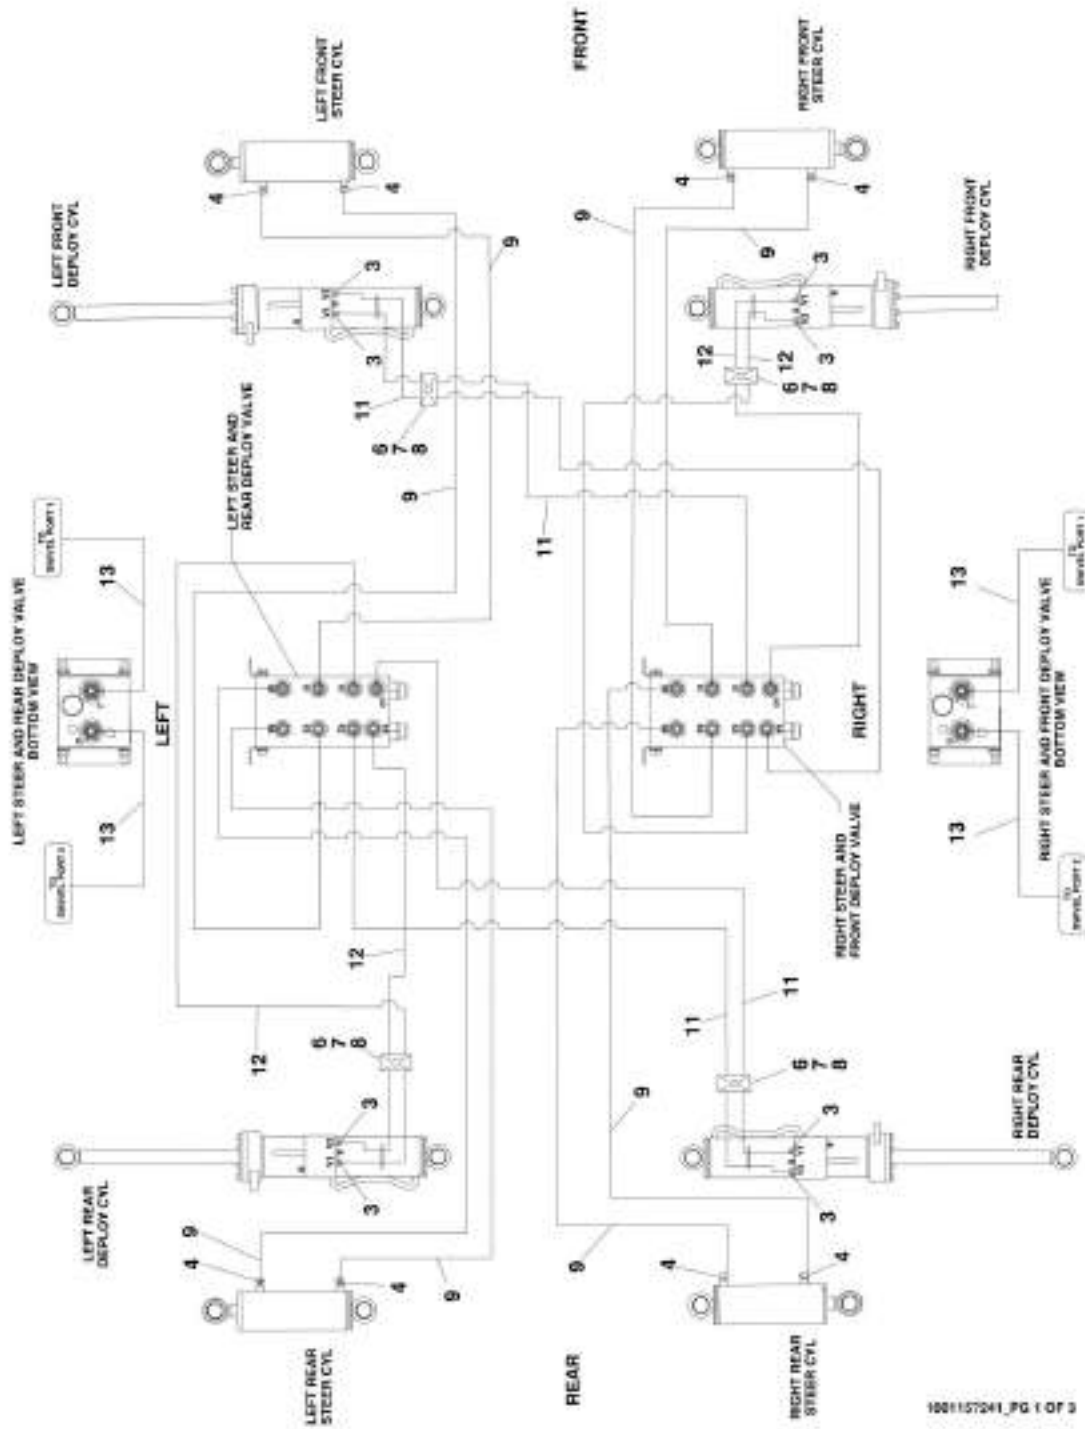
FRONT

LEFT FRONT STEER CYL

RIGHT FRONT STEER CYL

LEFT FRONT DEPLOY CYL

RIGHT FRONT DEPLOY CYL

4
4
4
4
9
9
9
3
3
3
3
12
12
11
6
7
8
6
7
8

LEFT STEER AND REAR DEPLOY VALVE

9

11

LEFT STEER AND REAR DEPLOY VALVE BOTTOM VIEW

13
13

LEFT

RIGHT

RIGHT STEER AND FRONT DEPLOY VALVE

RIGHT STEER AND FRONT DEPLOY VALVE BOTTOM VIEW

13
13

12
12
11
11
6
7
8
6
7
8
9
3
3
3
3

LEFT REAR DEPLOY CYL

RIGHT REAR DEPLOY CYL

9
4
4
9
9
4
4

LEFT REAR STEER CYL

REAR

RIGHT REAR STEER CYL

1001157241_PG 1 OF 3